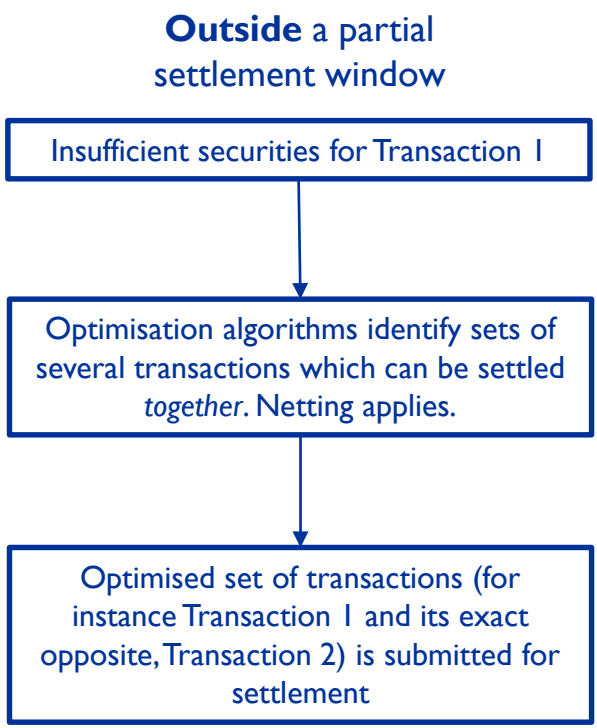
**Outside** a partial settlement window

Insufficient securities for Transaction 1

Optimisation algorithms identify sets of several transactions which can be settled *together*. Netting applies.

Optimised set of transactions (for instance Transaction 1 and its exact opposite, Transaction 2) is submitted for settlement